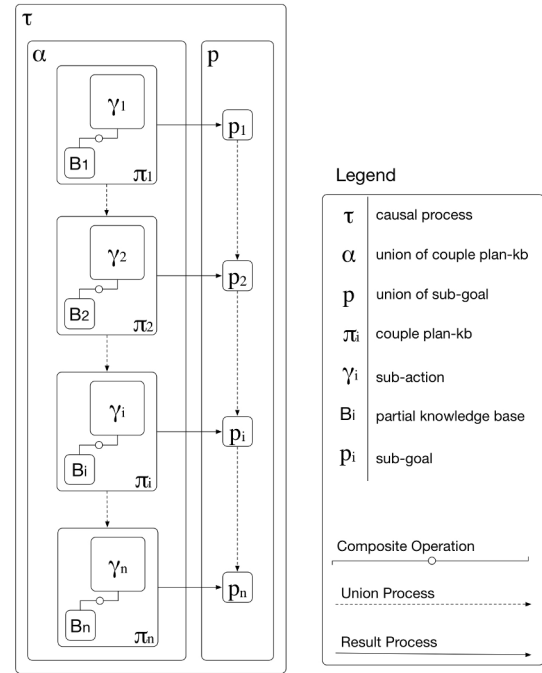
$\tau$

$\alpha$

p

$\gamma_1$

$B_1$

$\pi_1$

$p_1$

$\gamma_2$

$B_2$

$\pi_2$

$p_2$

$\gamma_i$

$B_i$

$\pi_i$

$p_i$

$\gamma_n$

$B_n$

$\pi_n$

$p_n$

Legend

| | |
|---|---|
| $\tau$ | causal process |
| $\alpha$ | union of couple plan-kb |
| p | union of sub-goal |
| $\pi_i$ | couple plan-kb |
| $\gamma_i$ | sub-action |
| $B_i$ | partial knowledge base |
| $p_i$ | sub-goal |

Composite Operation

Union Process

Result Process